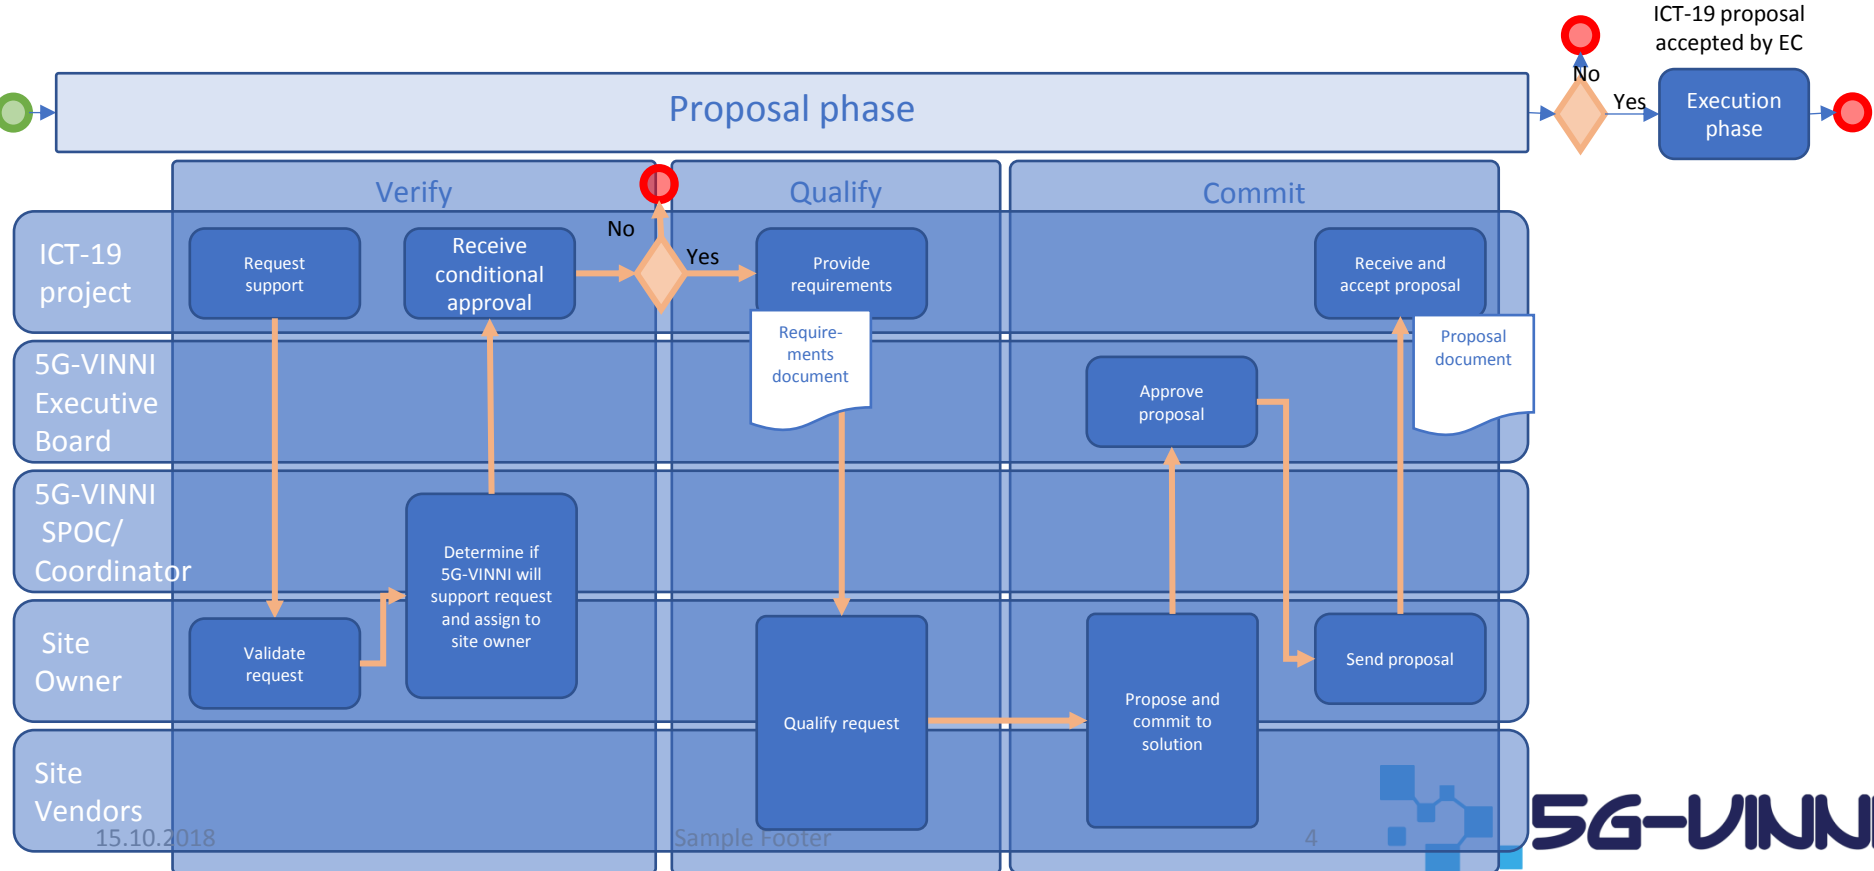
ICT-19 proposal accepted by EC

No

Yes

Proposal phase

Execution phase

Verify

Qualify

Commit

ICT-19 project

Request support

Receive conditional approval

No

Yes

Provide requirements

Receive and accept proposal

Require-ments document

Proposal document

5G-VINNI Executive Board

Approve proposal

5G-VINNI SPOC/ Coordinator

Determine if 5G-VINNI will support request and assign to site owner

Site Owner

Validate request

Send proposal

Qualify request

Propose and commit to solution

Site Vendors

15.10.2018

Sample Footer

4

5G-VINNI